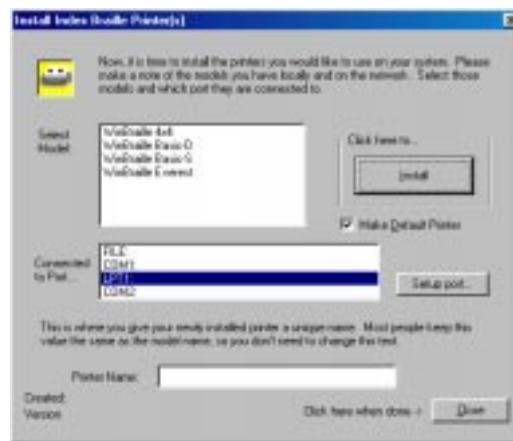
Install Index Braille Printer(s)

Now, it is time to install the printers you would like to use on your system. Please make a note of the models you have locally and on the network. Select those models and which port they are connected to.

Select Model:

WinBraille 4x4
WinBraille Basic-D
WinBraille Basic-S
WinBraille Everest

Click here to...

Install

Make Default Printer

Connected to Port...

FILE:
COM1:
LPT1:
COM2:

Setup port...

This is where you give your newly installed printer a unique name. Most people keep this value the same as the model name, so you don't need to change this text.

Printer Name:

Created:
Version

Click here when done ->

Done